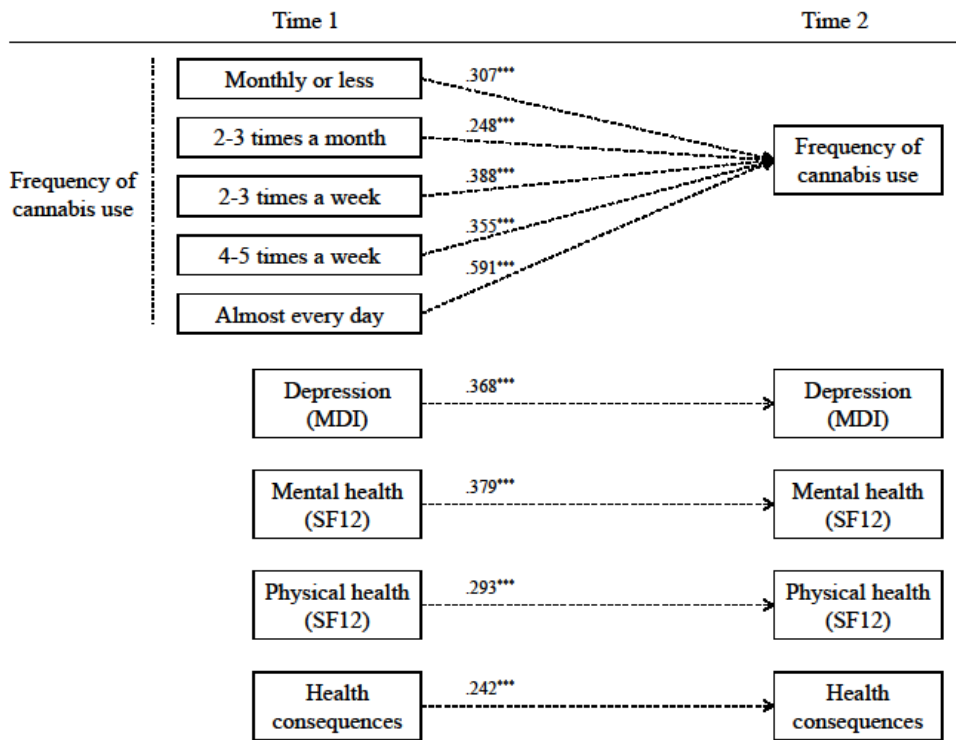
Time 1

Time 2

Frequency of cannabis use

Monthly or less

2-3 times a month

2-3 times a week

4-5 times a week

Almost every day

.307***

.248***

.388***

.355***

.591***

Frequency of cannabis use

Depression (MDI)

.368***

Depression (MDI)

Mental health (SF12)

.379***

Mental health (SF12)

Physical health (SF12)

.293***

Physical health (SF12)

Health consequences

.242***

Health consequences